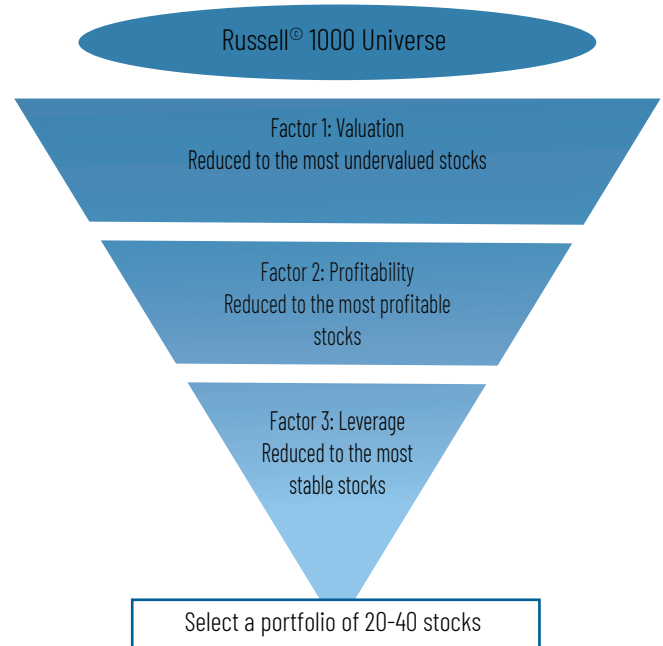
Russell© 1000 Universe

Factor 1: Valuation
Reduced to the most undervalued stocks

Factor 2: Profitability
Reduced to the most profitable stocks

Factor 3: Leverage
Reduced to the most stable stocks

Select a portfolio of 20-40 stocks